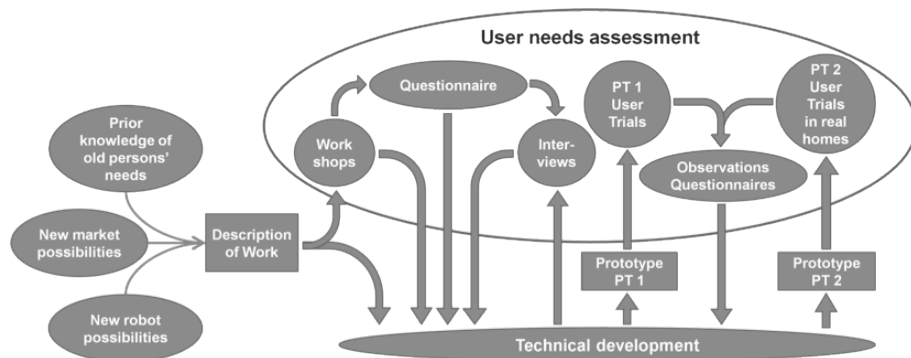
User needs assessment

Prior knowledge of old persons' needs

New market possibilities

New robot possibilities

Description of Work

Work shops

Questionnaire

Inter-views

PT 1 User Trials

PT 2 User Trials in real homes

Observations Questionnaires

Prototype PT 1

Prototype PT 2

Technical development